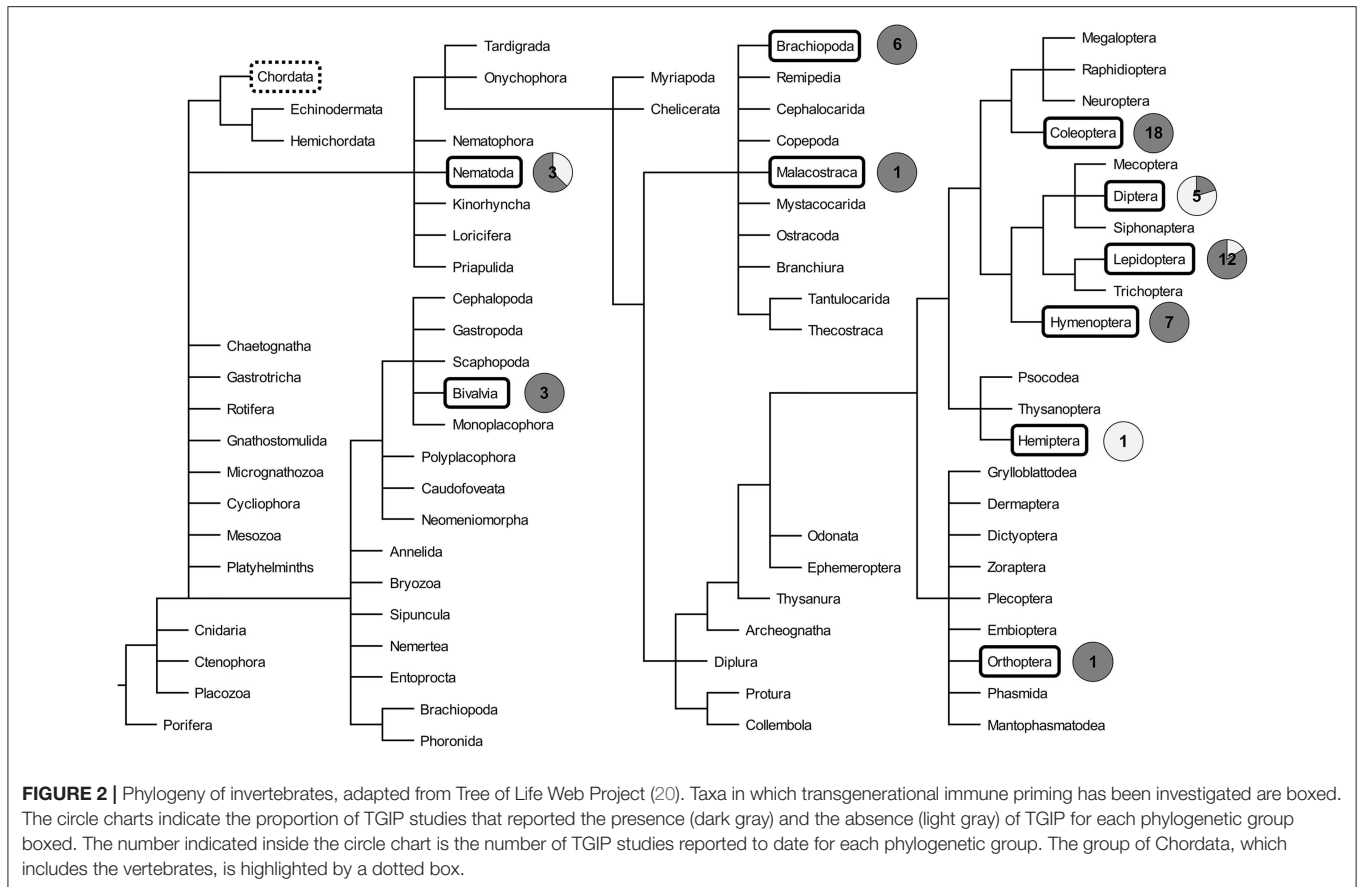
Chordata
Echinodermata
Hemichordata
Tardigrada
Onychophora
Nematophora
Nematoda
3
Kinorhyncha
Loricifera
Priapulida
Cephalopoda
Gastropoda
Scaphopoda
Bivalvia
3
Monoplacophora
Polyplacophora
Caudofoveata
Neomeniomorpha
Chaetognatha
Gastrotricha
Rotifera
Gnathostomulida
Micrognathozoa
Cycliophora
Mesozoa
Platyhelminths
Annelida
Bryozoa
Sipuncula
Nemertea
Entoprocta
Brachiopoda
Phoronida
Cnidaria
Ctenophora
Placozoa
Porifera
Myriapoda
Chelicerata
Brachiopoda
6
Remipedia
Cephalocarida
Copepoda
Malacostraca
1
Mystacocarida
Ostracoda
Branchiura
Tantulocarida
Thecostraca
Odonata
Ephemeroptera
Thysanura
Archeognatha
Diplura
Protura
Collembola
Megaloptera
Raphidioptera
Neuroptera
Coleoptera
18
Mecoptera
Diptera
5
Siphonaptera
Lepidoptera
12
Trichoptera
Hymenoptera
7
Psocodea
Thysanoptera
Hemiptera
1
Grylloblattodea
Dermaptera
Dictyoptera
Zoraptera
Plecoptera
Embioptera
Orthoptera
1
Phasmida
Mantophasmatodea

**FIGURE 2 |** Phylogeny of invertebrates, adapted from Tree of Life Web Project (20). Taxa in which transgenerational immune priming has been investigated are boxed. The circle charts indicate the proportion of TGIP studies that reported the presence (dark gray) and the absence (light gray) of TGIP for each phylogenetic group boxed. The number indicated inside the circle chart is the number of TGIP studies reported to date for each phylogenetic group. The group of Chordata, which includes the vertebrates, is highlighted by a dotted box.